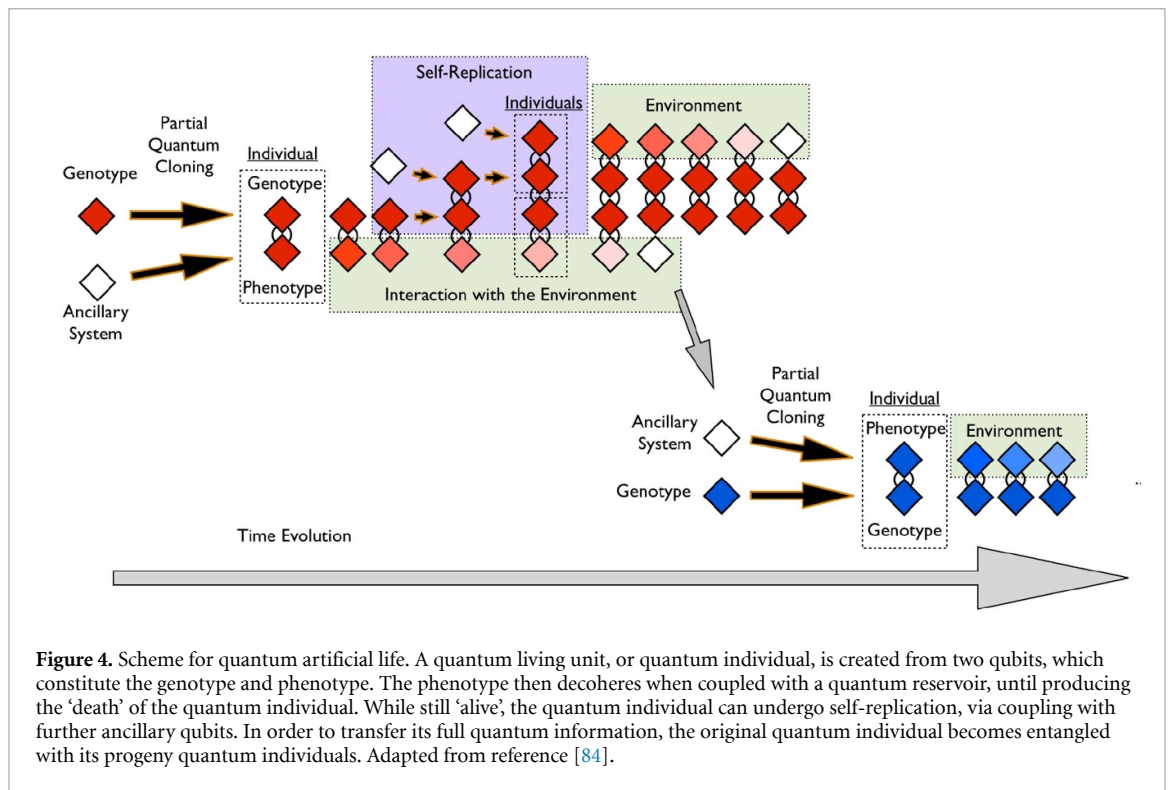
Self-Replication

Individuals

Environment

Partial Quantum Cloning

Genotype

Individual

Genotype

Phenotype

Ancillary System

Interaction with the Environment

Partial Quantum Cloning

Individual

Ancillary System

Phenotype

Environment

Genotype

Genotype

Time Evolution

**Figure 4.** Scheme for quantum artificial life. A quantum living unit, or quantum individual, is created from two qubits, which constitute the genotype and phenotype. The phenotype then decoheres when coupled with a quantum reservoir, until producing the 'death' of the quantum individual. While still 'alive', the quantum individual can undergo self-replication, via coupling with further ancillary qubits. In order to transfer its full quantum information, the original quantum individual becomes entangled with its progeny quantum individuals. Adapted from reference [84].